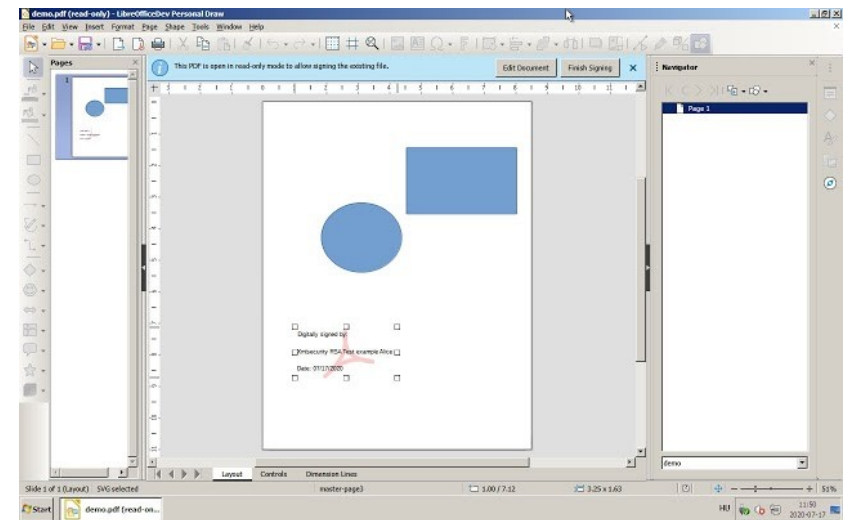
demo.pdf (read-only) - LibreOfficeDev Personal Draw

File Edit View Insert Format Page Shape Tools Window Help

Pages

This PDF is open in read-only mode to allow signing the existing file.

Edit Document

Finish Signing

Navigator

Page 1

Digitally signed by

Xmlsecurity RSA Test example Alice

Date: 07/17/2020

Layout Controls Dimension Lines

demo

Slide 1 of 1 (Layout) SVG selected master-page3 1.00 / 7.12 3.25 x 1.63 51%

Start demo.pdf (read-on... HU 11:50 2020-07-17